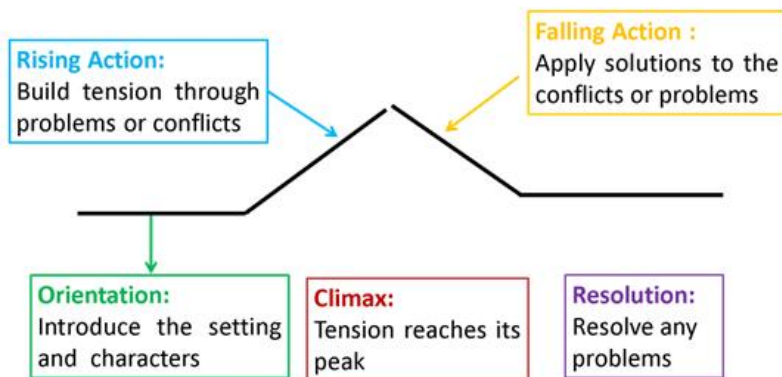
Rising Action:
Build tension through problems or conflicts

Falling Action :
Apply solutions to the conflicts or problems

Orientation:
Introduce the setting and characters

Climax:
Tension reaches its peak

Resolution:
Resolve any problems